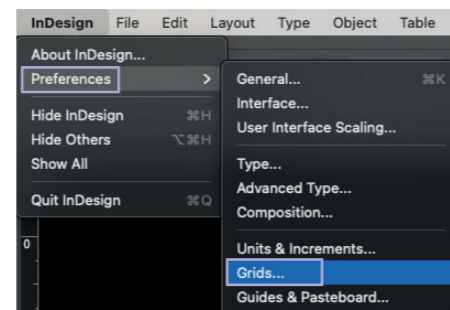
InDesign File Edit Layout Type Object Table

About InDesign...
Preferences >
Hide InDesign ⌘H
Hide Others ⌥⌘H
Show All
Quit InDesign ⌘Q

General... ⌘K
Interface...
User Interface Scaling...
Type...
Advanced Type...
Composition...
Units & Increments...
Grids...
Guides & Pasteboard...

0